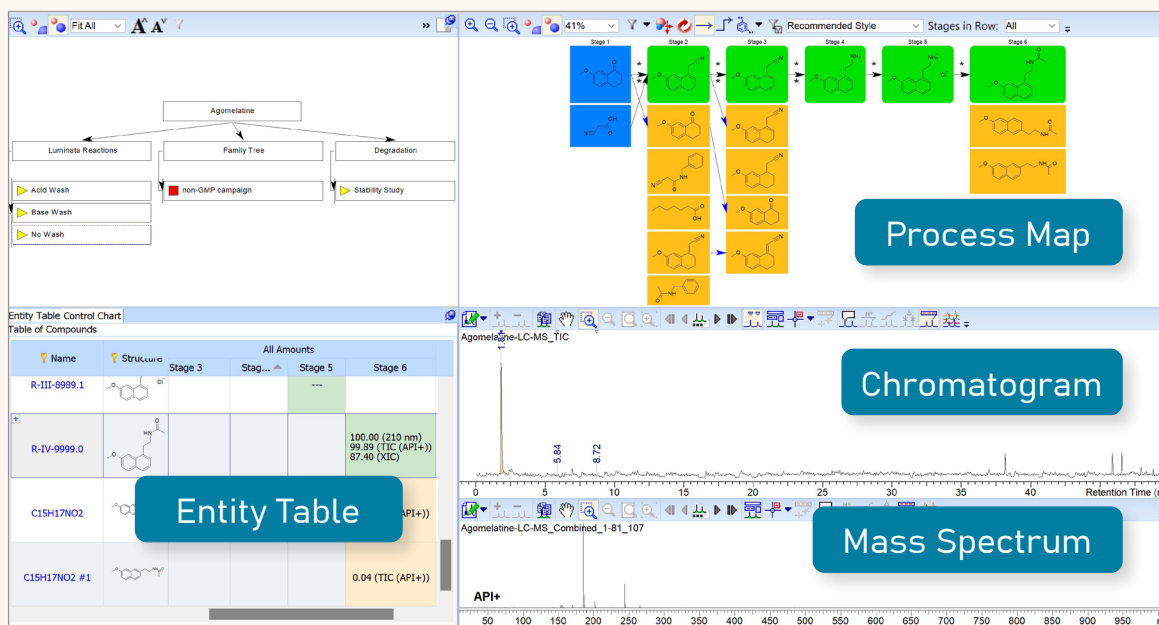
Fit All

41%

Recommended Style

Stages in Row: All

Agomelatine

Luminata Reactions

Family Tree

Degradation

Acid Wash

Base Wash

No Wash

non-GMP campaign

Stability Study

Stage 1

Stage 2

Stage 3

Stage 4

Stage 5

Stage 6

Process Map

Entity Table Control Chart

Table of Compounds

| Name | Structure | All Amounts: Stage 3 | Stag... | Stage 5 | Stage 6 |
|---|---|---|---|---|---|
| R-III-8989.1 | | | | --- | |
| R-IV-9999.0 | | | | | 100.00 (210 nm) 99.89 (TIC (API+)) 87.40 (XIC) |
| C15H17NO2 | | | | | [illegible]API+)) |
| C15H17NO2 #1 | | | | | 0.04 (TIC (API+)) |

Entity Table

Agomelatine-LC-MS_TIC

5.84

8.72

0 5 10 15 20 25 30 35 40 45

Retention Time

Chromatogram

Agomelatine-LC-MS_Combined_1-81_107

API+

50 100 150 200 250 300 350 400 450 500 550 600 650 700 750 800 850 900 950

Mass Spectrum